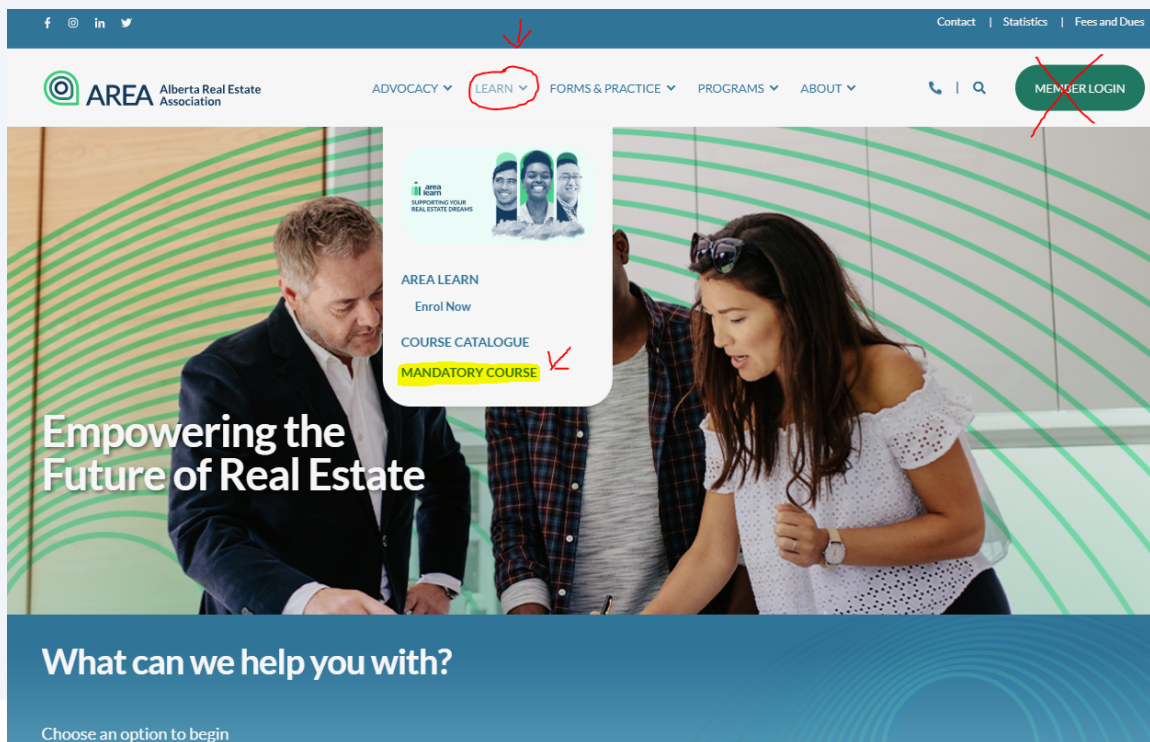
Contact | Statistics | Fees and Dues

AREA Alberta Real Estate Association

ADVOCACY LEARN FORMS & PRACTICE PROGRAMS ABOUT

MEMBER LOGIN

area learn
SUPPORTING YOUR REAL ESTATE DREAMS

AREA LEARN
Enrol Now

COURSE CATALOGUE

MANDATORY COURSE

Empowering the Future of Real Estate

What can we help you with?

Choose an option to begin